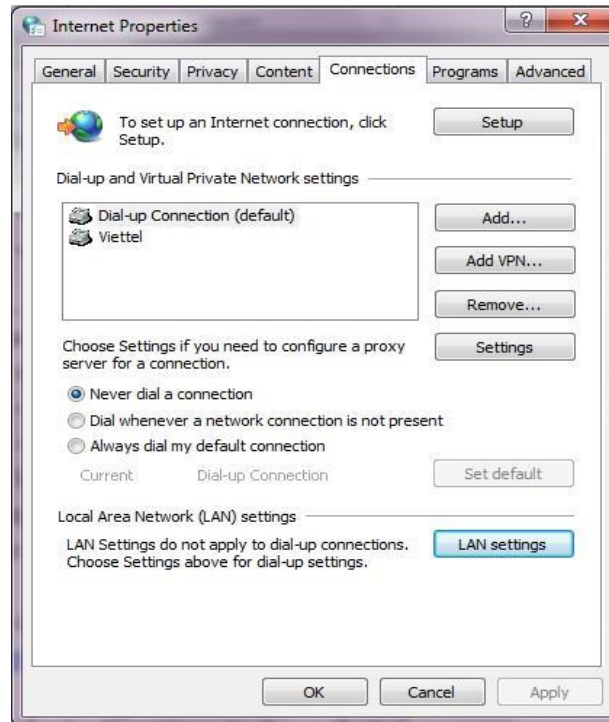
Internet Properties

?

General Security Privacy Content Connections Programs Advanced

To set up an Internet connection, click Setup.

Setup

Dial-up and Virtual Private Network settings

Dial-up Connection (default)
Viettel

Add...

Add VPN...

Remove...

Choose Settings if you need to configure a proxy server for a connection.

Settings

Never dial a connection

Dial whenever a network connection is not present

Always dial my default connection

Current Dial-up Connection

Set default

Local Area Network (LAN) settings

LAN Settings do not apply to dial-up connections. Choose Settings above for dial-up settings.

LAN settings

OK Cancel Apply